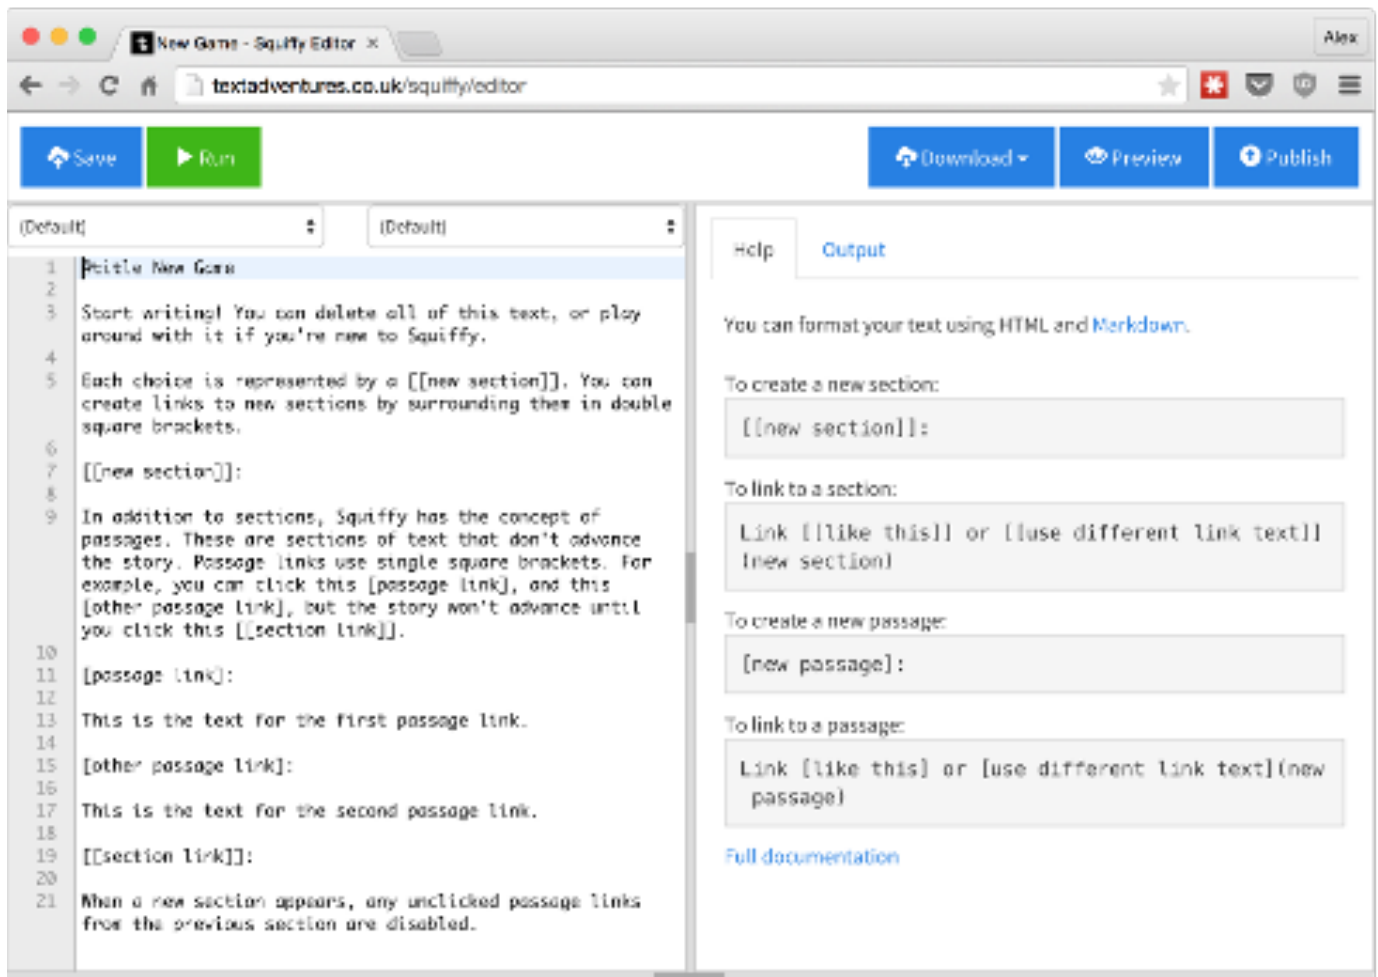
New Game - Squiffy Editor ×

Alex

textadventures.co.uk/squiffy/editor

Save Run

Download ▾ Preview Publish

(Default) (Default)

1 @title New Game
2
3 Start writing! You can delete all of this text, or play around with it if you're new to Squiffy.
4
5 Each choice is represented by a [[new section]]. You can create links to new sections by surrounding them in double square brackets.
6
7 [[new section]]:
8
9 In addition to sections, Squiffy has the concept of passages. These are sections of text that don't advance the story. Passage links use single square brackets. For example, you can click this [passage link], and this [other passage link], but the story won't advance until you click this [[section link]].
10
11 [passage link]:
12
13 This is the text for the first passage link.
14
15 [other passage link]:
16
17 This is the text for the second passage link.
18
19 [[section link]]:
20
21 When a new section appears, any unclicked passage links from the previous section are disabled.

Help Output

You can format your text using HTML and Markdown.

To create a new section:

[[new section]]:

To link to a section:

Link [[like this]] or [[use different link text]](new section)

To create a new passage:

[new passage]:

To link to a passage:

Link [like this] or [use different link text](new passage)

Full documentation